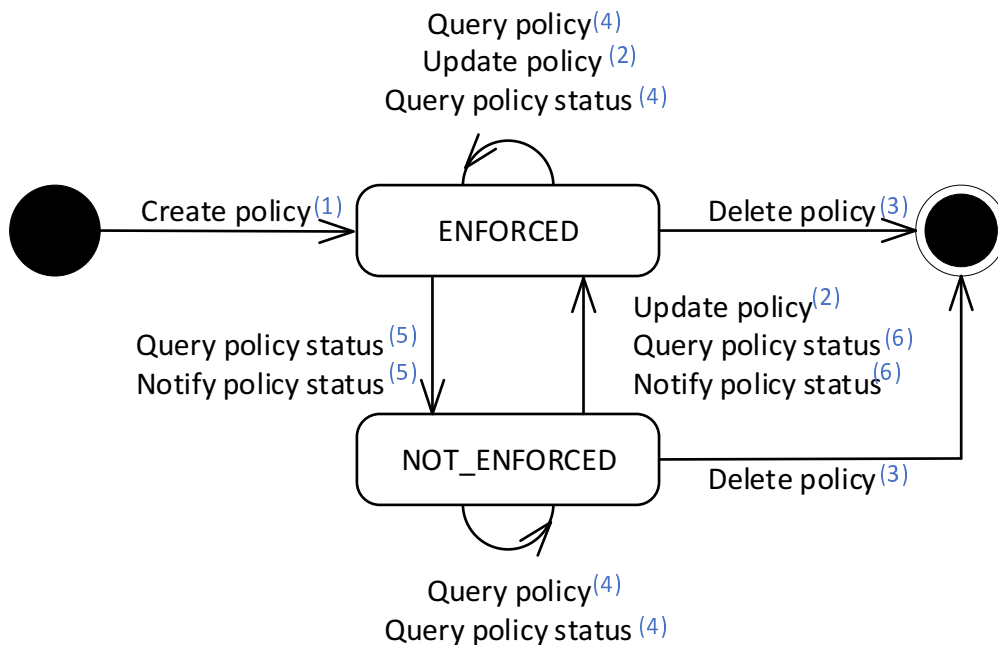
Query policy$^{(4)}$
Update policy $^{(2)}$
Query policy status $^{(4)}$

Create policy$^{(1)}$

ENFORCED

Delete policy$^{(3)}$

Update policy$^{(2)}$
Query policy status$^{(6)}$
Notify policy status$^{(6)}$

Query policy status $^{(5)}$
Notify policy status $^{(5)}$

NOT_ENFORCED

Delete policy$^{(3)}$

Query policy$^{(4)}$
Query policy status $^{(4)}$